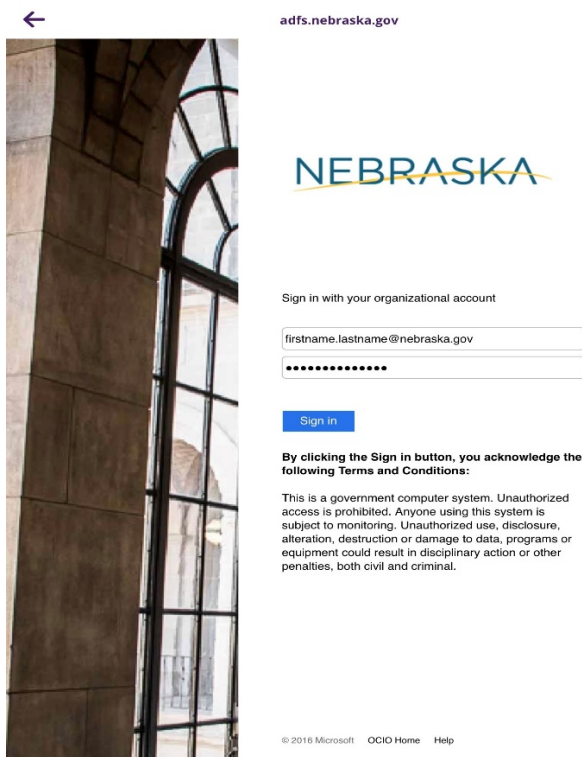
adfs.nebraska.gov

NEBRASKA

Sign in with your organizational account

firstname.lastname@nebraska.gov

••••••••••••••

Sign in

By clicking the Sign in button, you acknowledge the following Terms and Conditions:

This is a government computer system. Unauthorized access is prohibited. Anyone using this system is subject to monitoring. Unauthorized use, disclosure, alteration, destruction or damage to data, programs or equipment could result in disciplinary action or other penalties, both civil and criminal.

© 2016 Microsoft OCIO Home Help